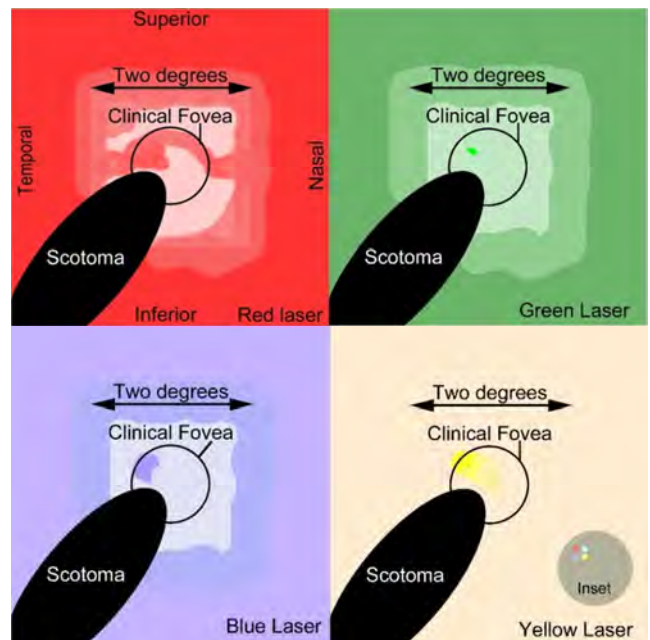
Superior

Two degrees

Clinical Fovea

Temporal

Nasal

Scotoma

Inferior

Red laser

Two degrees

Clinical Fovea

Scotoma

Green Laser

Two degrees

Clinical Fovea

Scotoma

Blue Laser

Two degrees

Clinical Fovea

Scotoma

Inset

Yellow Laser